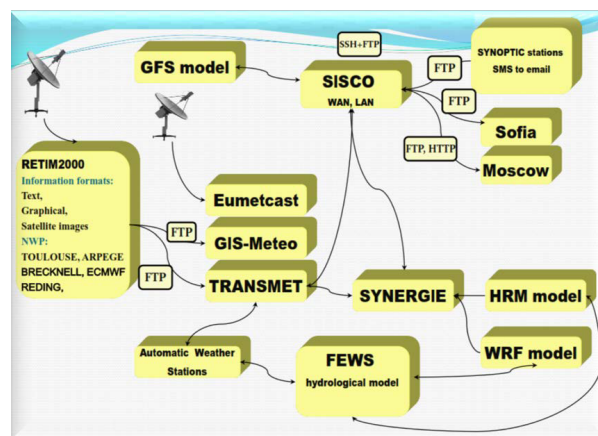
GFS model

SSH+FTP

SISCO
WAN, LAN

FTP

SYNOPTIC stations
SMS to email

FTP

Sofia

FTP, HTTP

Moscow

RETIM2000
Information formats:
Text,
Graphical,
Satellite images
NWP:
TOULOUSE, ARPEGE
BRECKNELL, ECMWF
REDING,

Eumetcast

FTP

GIS-Meteo

FTP

TRANSMET

SYNERGIE

HRM model

WRF model

Automatic Weather Stations

FEWS
hydrological model